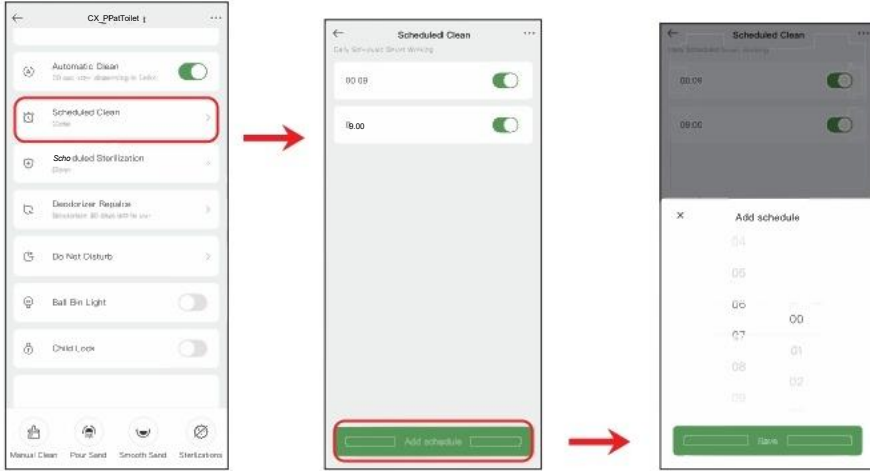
CX_PPatToilet
Automatic Clean
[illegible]
Scheduled Clean
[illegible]
Scheduled Sterilization
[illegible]
Deodorizer Replace
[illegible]
Do Not Disturb
Ball Bin Light
Child Lock
Manual Clean
Pour Sand
Smooth Sand
Sterilizations

Scheduledl Clean
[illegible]
00:09
09:00
Add schedule

Scheduled Clean
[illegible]
00:09
09:00
Add schedule
04
05
06
07
08
00
01
02
Save